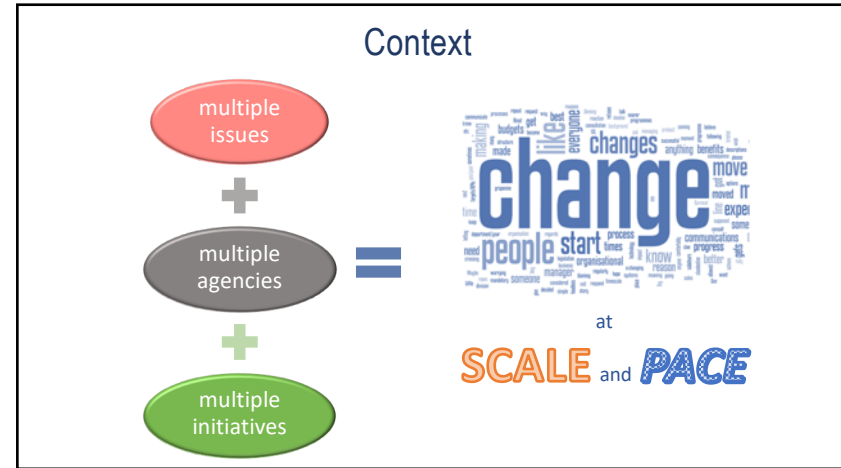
Context

multiple issues

multiple agencies

multiple initiatives

making budgets get like best everyone changes anything benefits move change ITI moved experi people start process times know communications progress some organisational reason better manager someone made need

at

SCALE and PACE